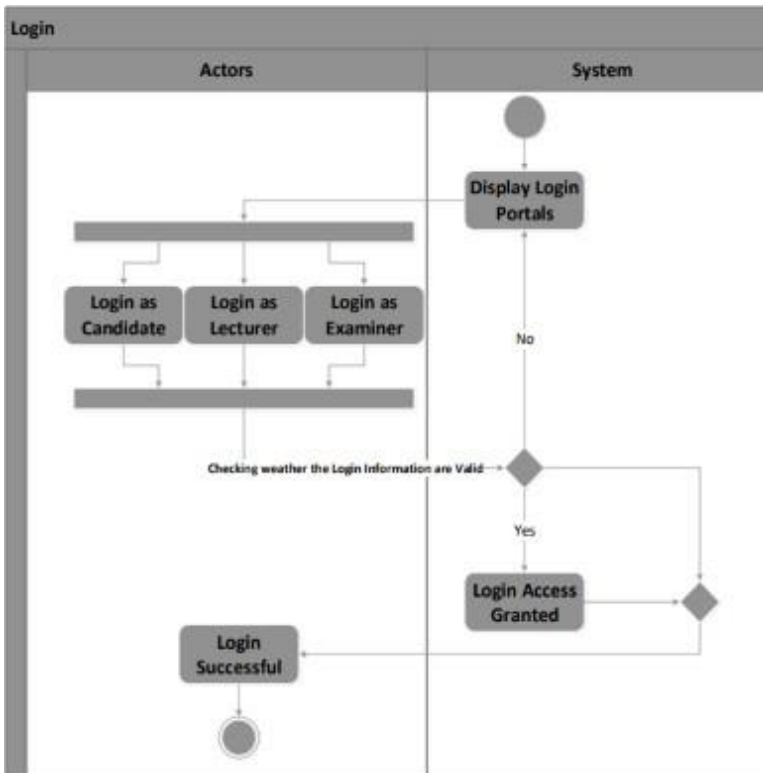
Login

Actors

System

Display Login Portals

Login as Candidate

Login as Lecturer

Login as Examiner

No

Checking weather the Login Information are Valid

Yes

Login Access Granted

Login Successful